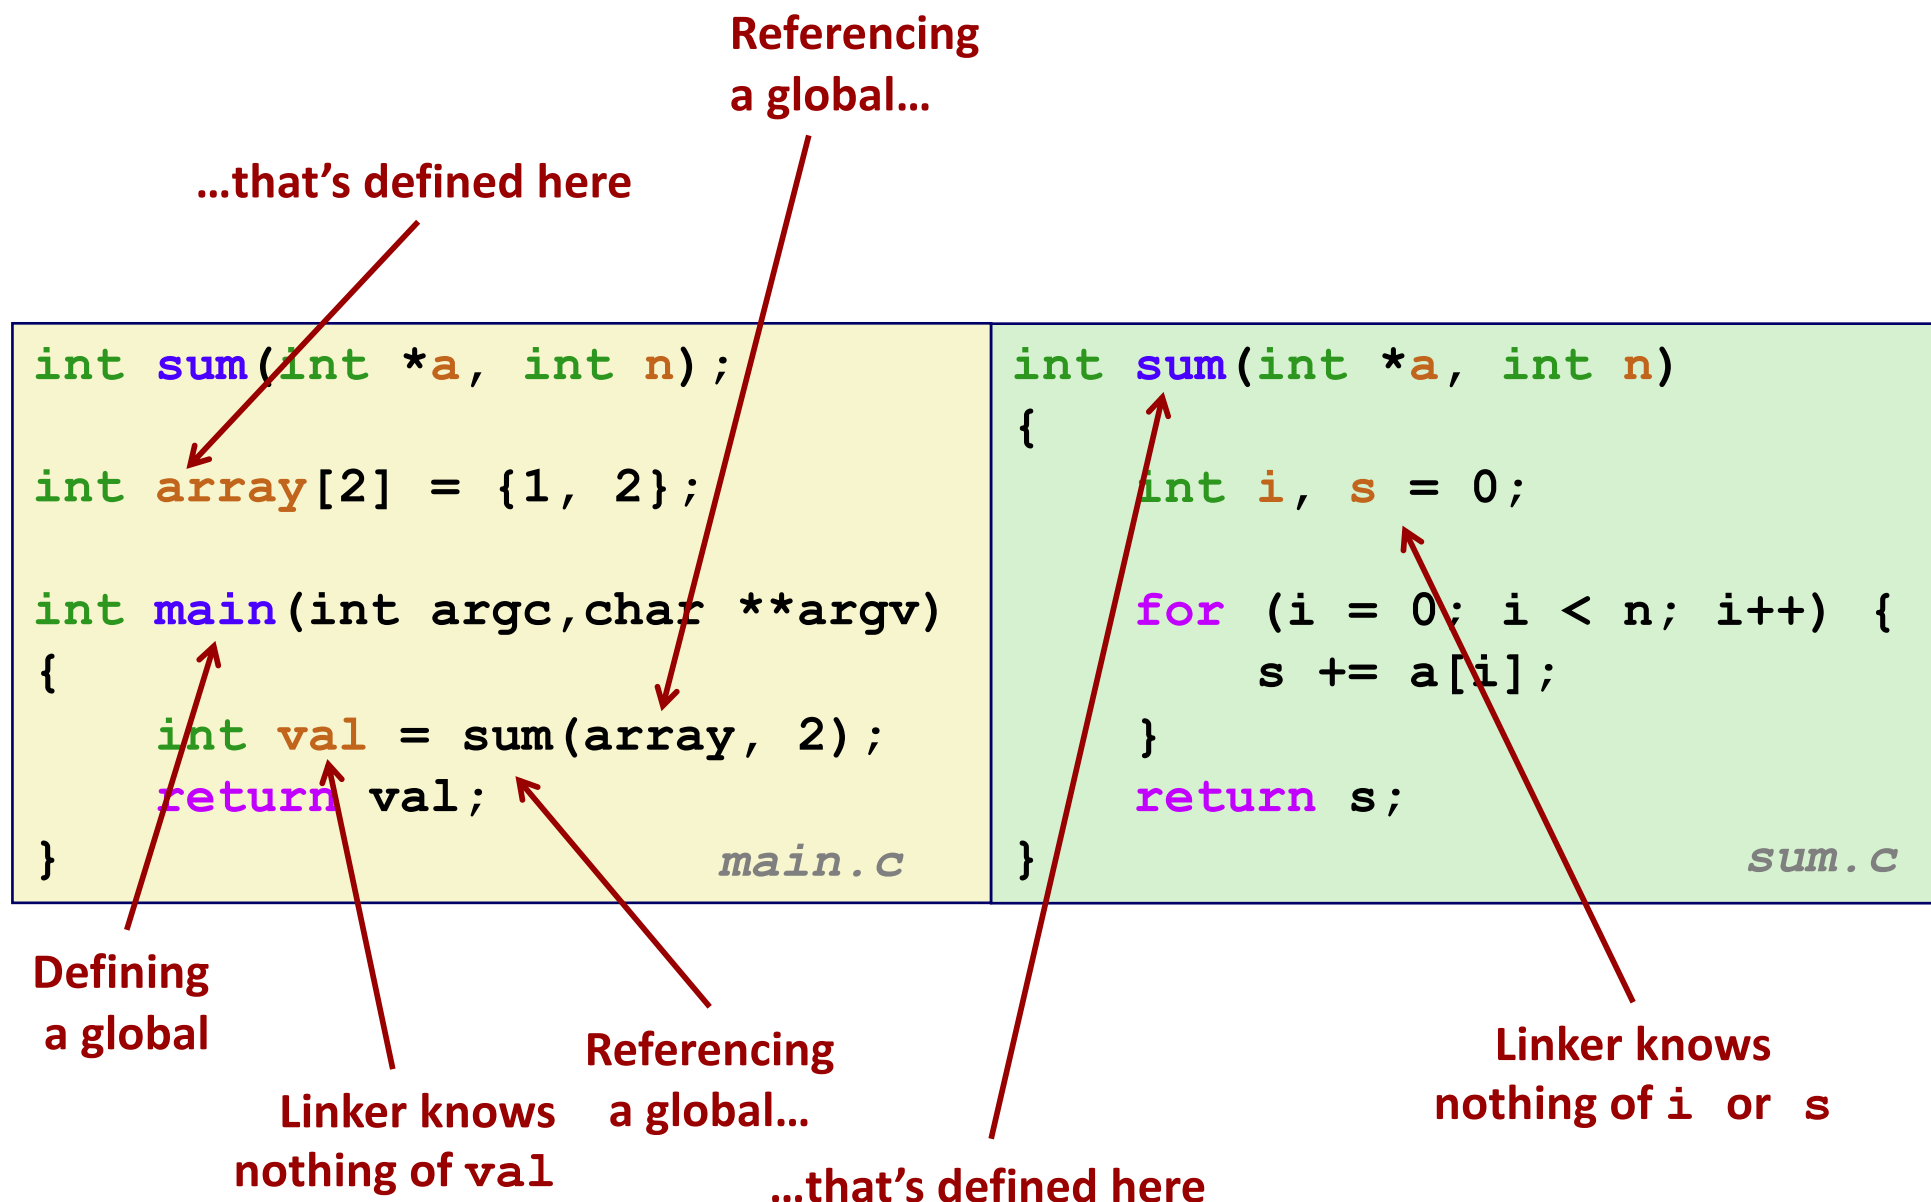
Referencing a global…

…that's defined here

int sum(int *a, int n);

int array[2] = {1, 2};

int main(int argc,char **argv)
{
    int val = sum(array, 2);
    return val;
}

main.c

int sum(int *a, int n)
{
    int i, s = 0;

    for (i = 0; i < n; i++) {
        s += a[i];
    }
    return s;
}

sum.c

Defining a global

Linker knows nothing of val

Referencing a global…

…that's defined here

Linker knows nothing of i or s